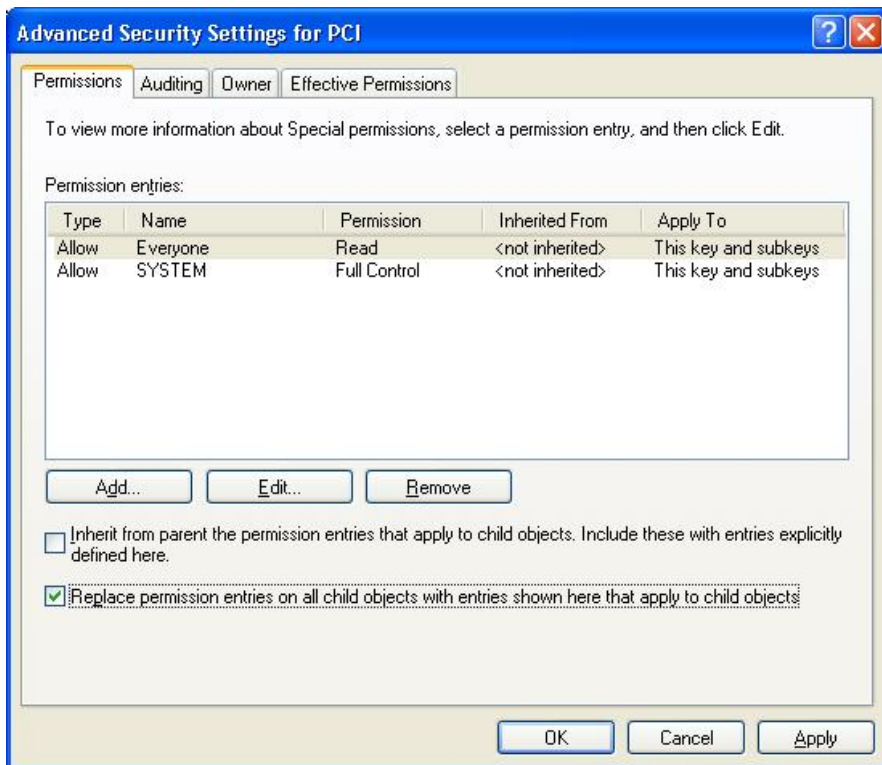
Advanced Security Settings for PCI

Permissions | Auditing | Owner | Effective Permissions

To view more information about Special permissions, select a permission entry, and then click Edit.

Permission entries:

| Type | Name | Permission | Inherited From | Apply To |
|---|---|---|---|---|
| Allow | Everyone | Read | <not inherited> | This key and subkeys |
| Allow | SYSTEM | Full Control | <not inherited> | This key and subkeys |

Add... | Edit... | Remove

Inherit from parent the permission entries that apply to child objects. Include these with entries explicitly defined here.

Replace permission entries on all child objects with entries shown here that apply to child objects

OK | Cancel | Apply